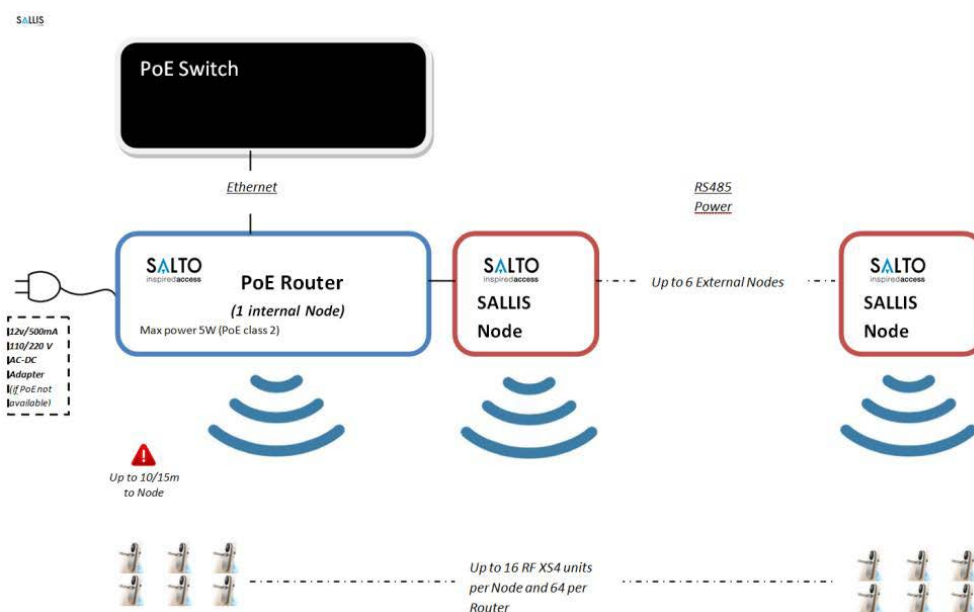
SALLIS

PoE Switch

Ethernet

RS485
Power

SALTO
inspiredaccess
PoE Router
(1 internal Node)
Max power 5W (PoE class 2)

SALTO
inspiredaccess
SALLIS
Node

Up to 6 External Nodes

SALTO
inspiredaccess
SALLIS
Node

12v/500mA
110/220 V
AC-DC
Adapter
(if PoE not available)

Up to 10/15m to Node

Up to 16 RF XS4 units per Node and 64 per Router